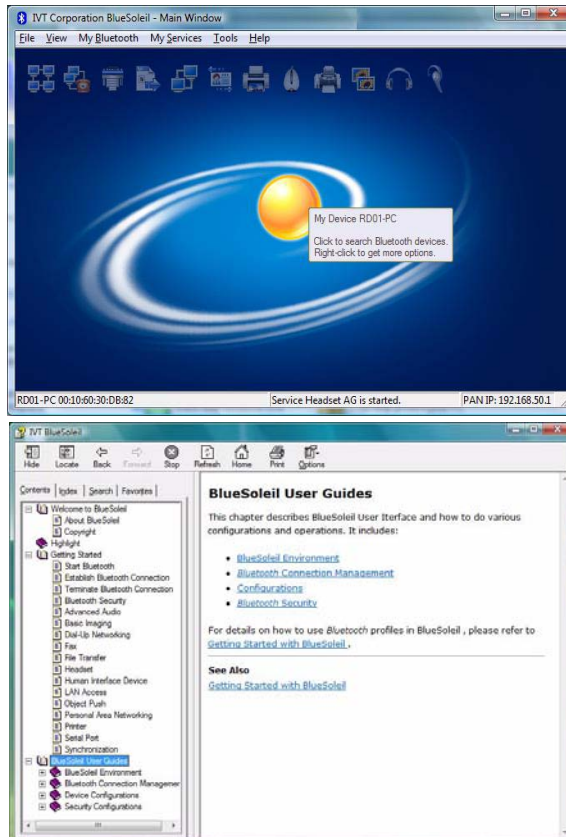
IVT Corporation BlueSoleil - Main Window

File View My Bluetooth My Services Tools Help

My Device RD01-PC

Click to search Bluetooth devices.
Right-click to get more options.

RD01-PC 00:10:60:30:DB:82 | Service Headset AG is started. | PAN IP: 192.168.50.1

IVT BlueSoleil

Hide Locate Back Forward Stop Refresh Home Print Options

Contents Index Search Favorites

Welcome to BlueSoleil
About BlueSoleil
Copyright
Highlight
Getting Started
Start Bluetooth
Establish Bluetooth Connection
Terminate Bluetooth Connection
Bluetooth Security
Advanced Audio
Basic Imaging
Dial-Up Networking
Fax
File Transfer
Headset
Human Interface Device
LAN Access
Object Push
Personal Area Networking
Printer
Serial Port
Synchronization
BlueSoleil User Guides
BlueSoleil Environment
Bluetooth Connection Managemen
Device Configurations
Security Configurations

BlueSoleil User Guides

This chapter describes BlueSoleil User Iterface and how to do various configurations and operations. It includes:

- BlueSoleil Environment
- Bluetooth Connection Management
- Configurations
- Bluetooth Security

For details on how to use Bluetooth profiles in BlueSoleil , please refer to Getting Started with BlueSoleil .

See Also
Getting Started with BlueSoleil